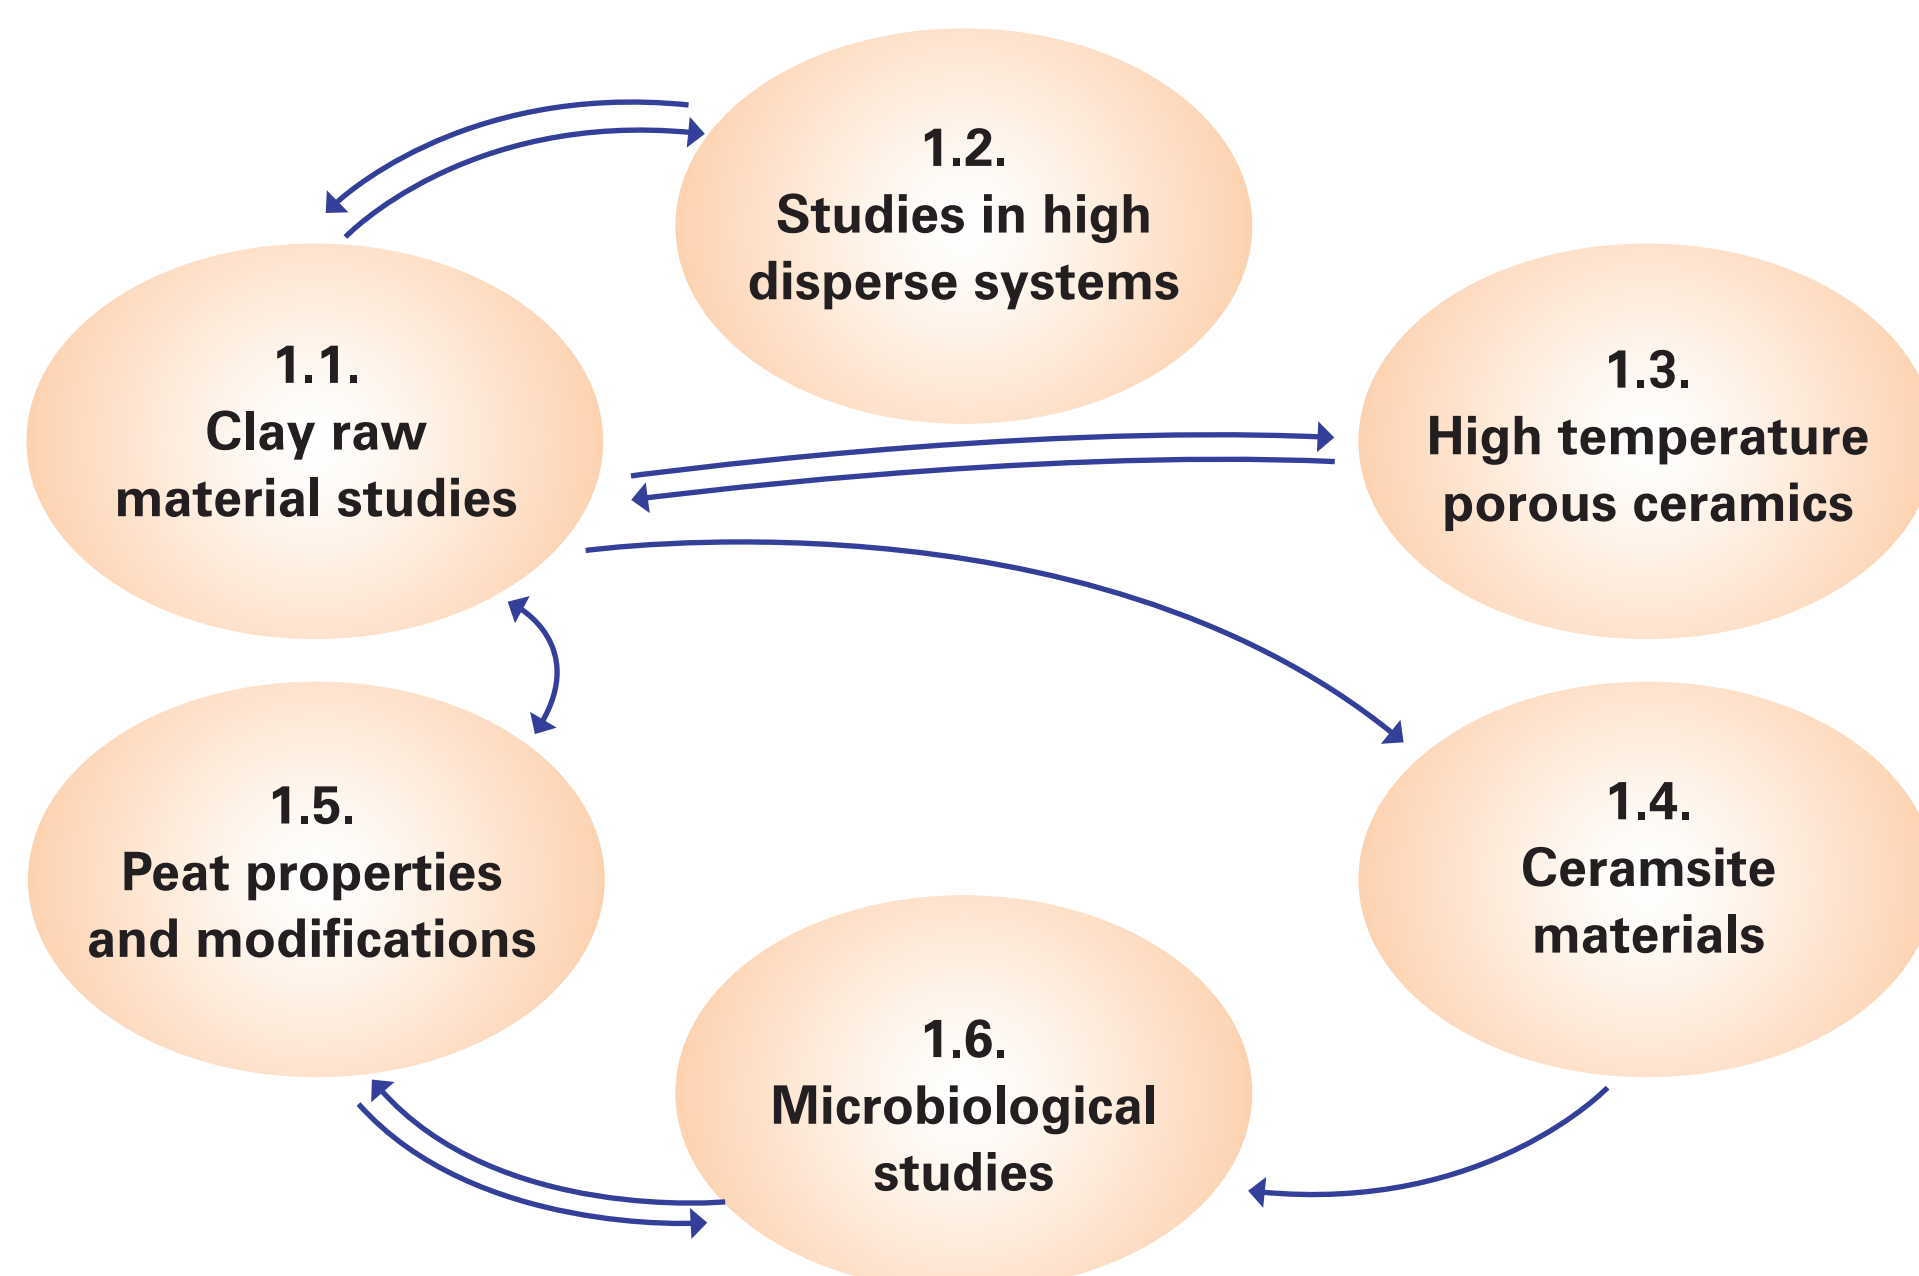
1.2.
Studies in high disperse systems

1.1.
Clay raw material studies

1.3.
High temperature porous ceramics

1.5.
Peat properties and modifications

1.4.
Ceramsite materials

1.6.
Microbiological studies